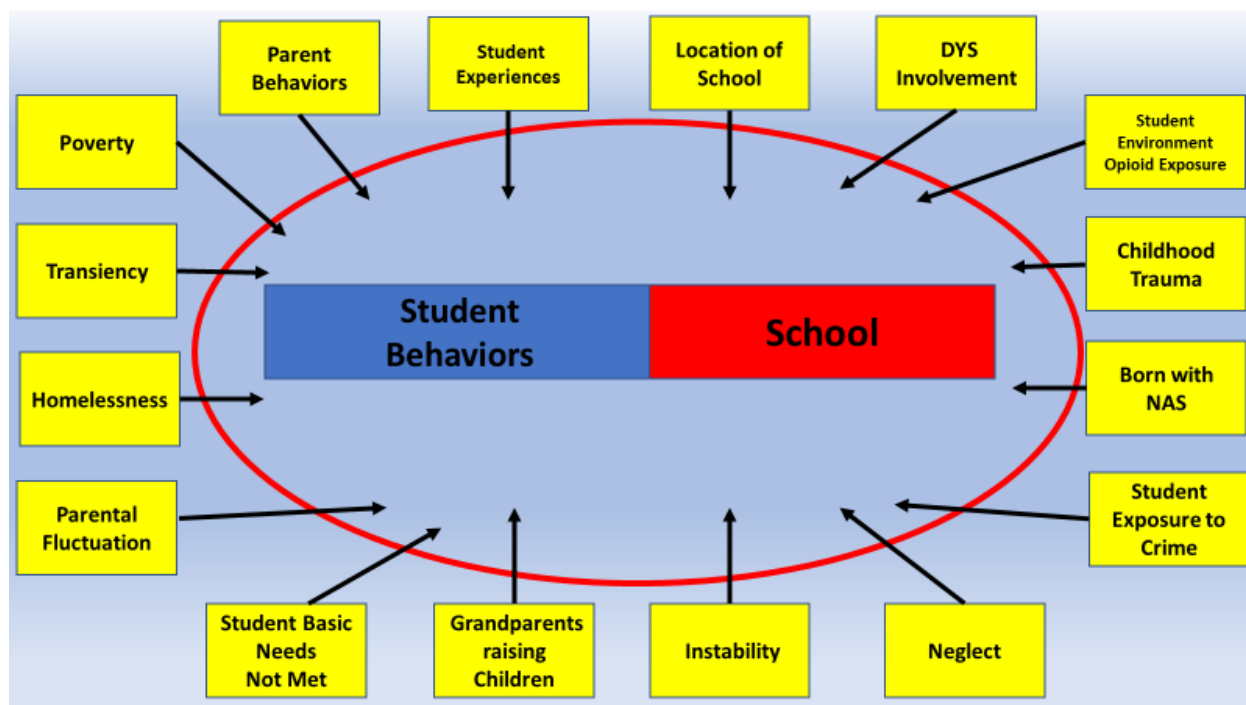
Parent Behaviors

Student Experiences

Location of School

DYS Involvement

Poverty

Student Environment Opioid Exposure

Transiency

Childhood Trauma

Student Behaviors

School

Homelessness

Born with NAS

Parental Fluctuation

Student Exposure to Crime

Student Basic Needs Not Met

Grandparents raising Children

Instability

Neglect